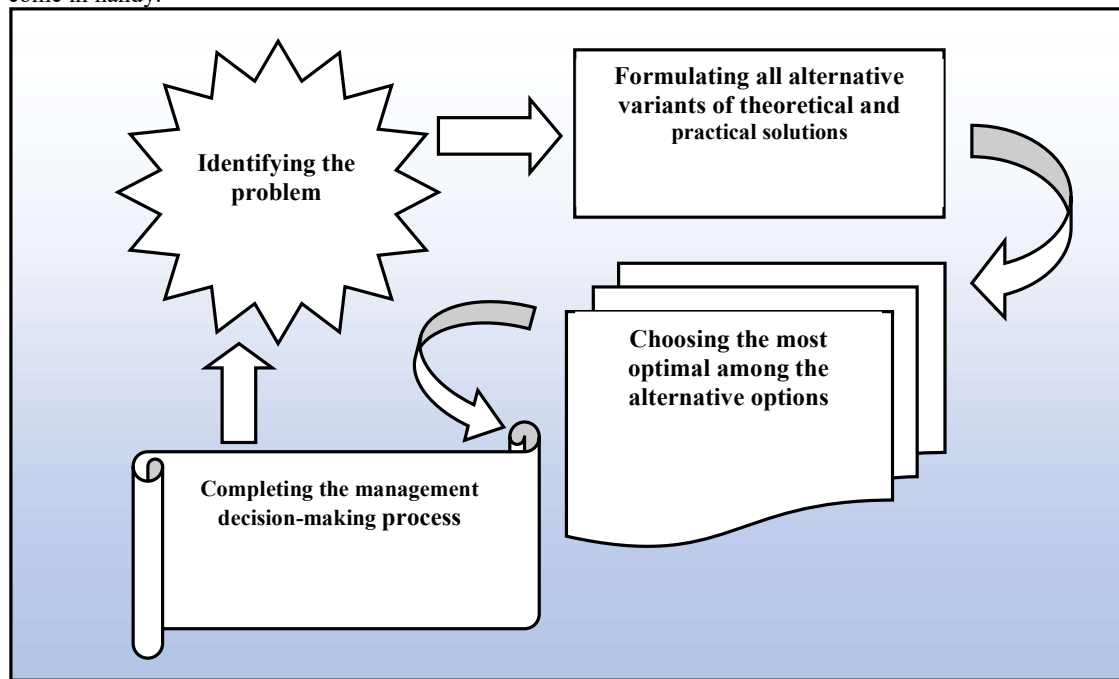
come in handy.

Identifying the problem

Formulating all alternative variants of theoretical and practical solutions

Choosing the most optimal among the alternative options

Completing the management decision-making process